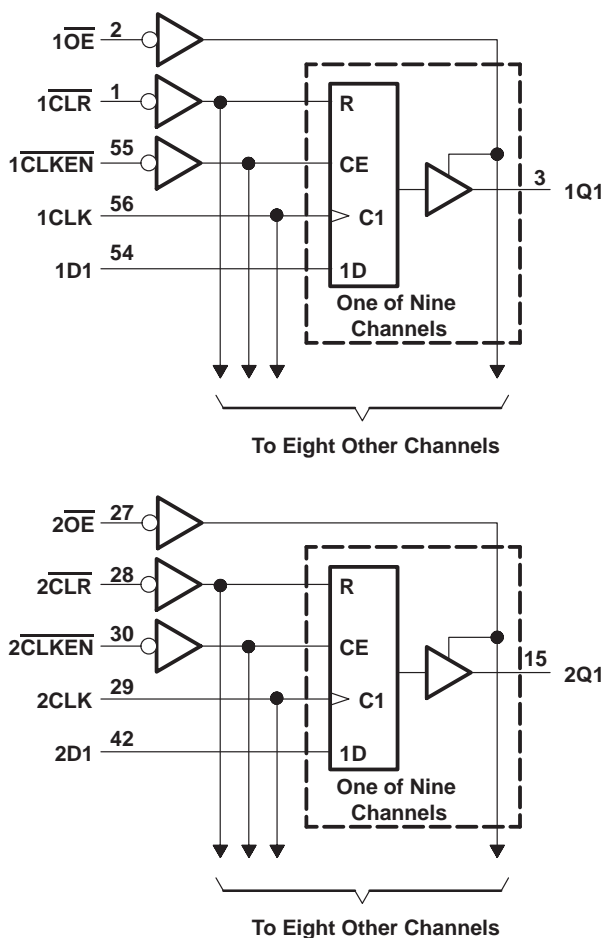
$1\overline{OE}$ 2
$1\overline{CLR}$ 1
$1\overline{CLKEN}$ 55
1CLK 56
1D1 54
R
CE
C1
1D
3
1Q1
One of Nine Channels

To Eight Other Channels

$2\overline{OE}$ 27
$2\overline{CLR}$ 28
$2\overline{CLKEN}$ 30
2CLK 29
2D1 42
R
CE
C1
1D
15
2Q1
One of Nine Channels

To Eight Other Channels